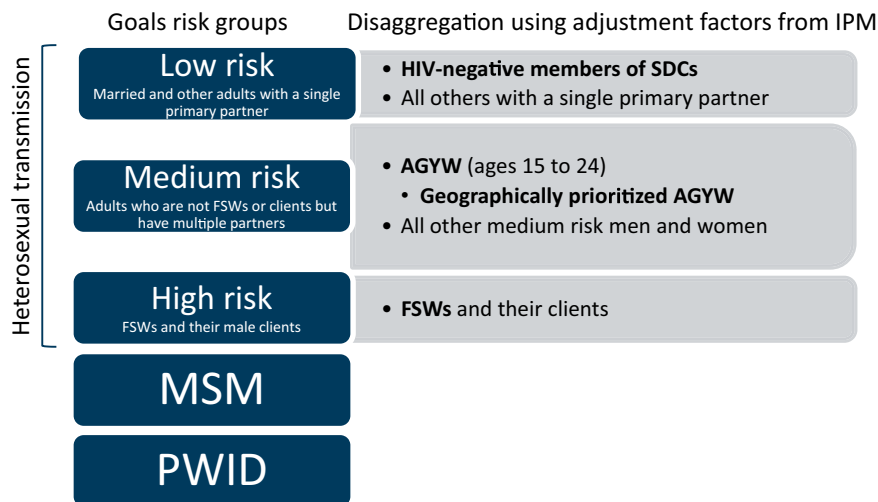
Goals risk groups

Disaggregation using adjustment factors from IPM

Heterosexual transmission

Low risk
Married and other adults with a single primary partner

• **HIV-negative members of SDCs**
• All others with a single primary partner

Medium risk
Adults who are not FSWs or clients but have multiple partners

• **AGYW** (ages 15 to 24)
• **Geographically prioritized AGYW**
• All other medium risk men and women

High risk
FSWs and their male clients

• **FSWs** and their clients

MSM

PWID